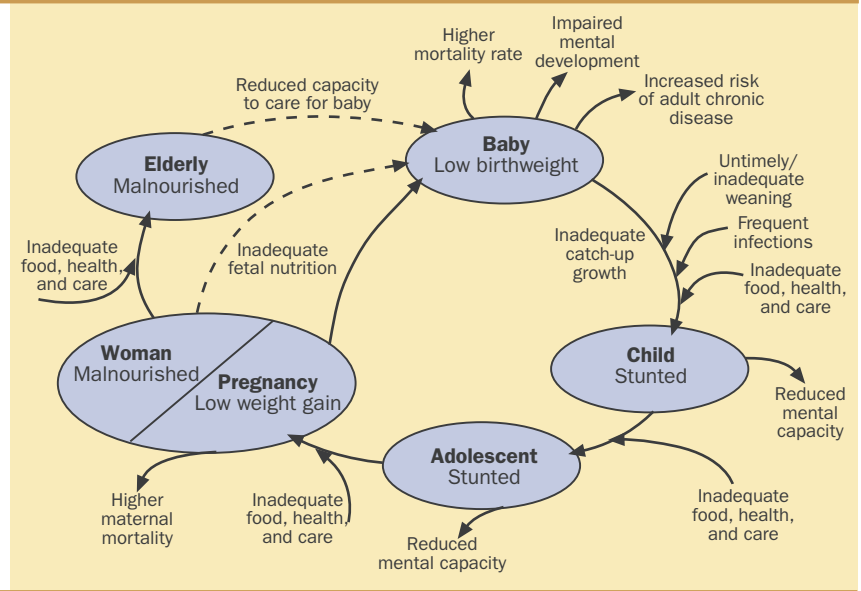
Higher mortality rate

Impaired mental development

Increased risk of adult chronic disease

Reduced capacity to care for baby

Baby
Low birthweight

Elderly
Malnourished

Untimely/ inadequate weaning

Frequent infections

Inadequate food, health, and care

Inadequate fetal nutrition

Inadequate catch-up growth

Inadequate food, health, and care

Woman
Malnourished

Pregnancy
Low weight gain

Child
Stunted

Reduced mental capacity

Adolescent
Stunted

Higher maternal mortality

Inadequate food, health, and care

Inadequate food, health, and care

Reduced mental capacity